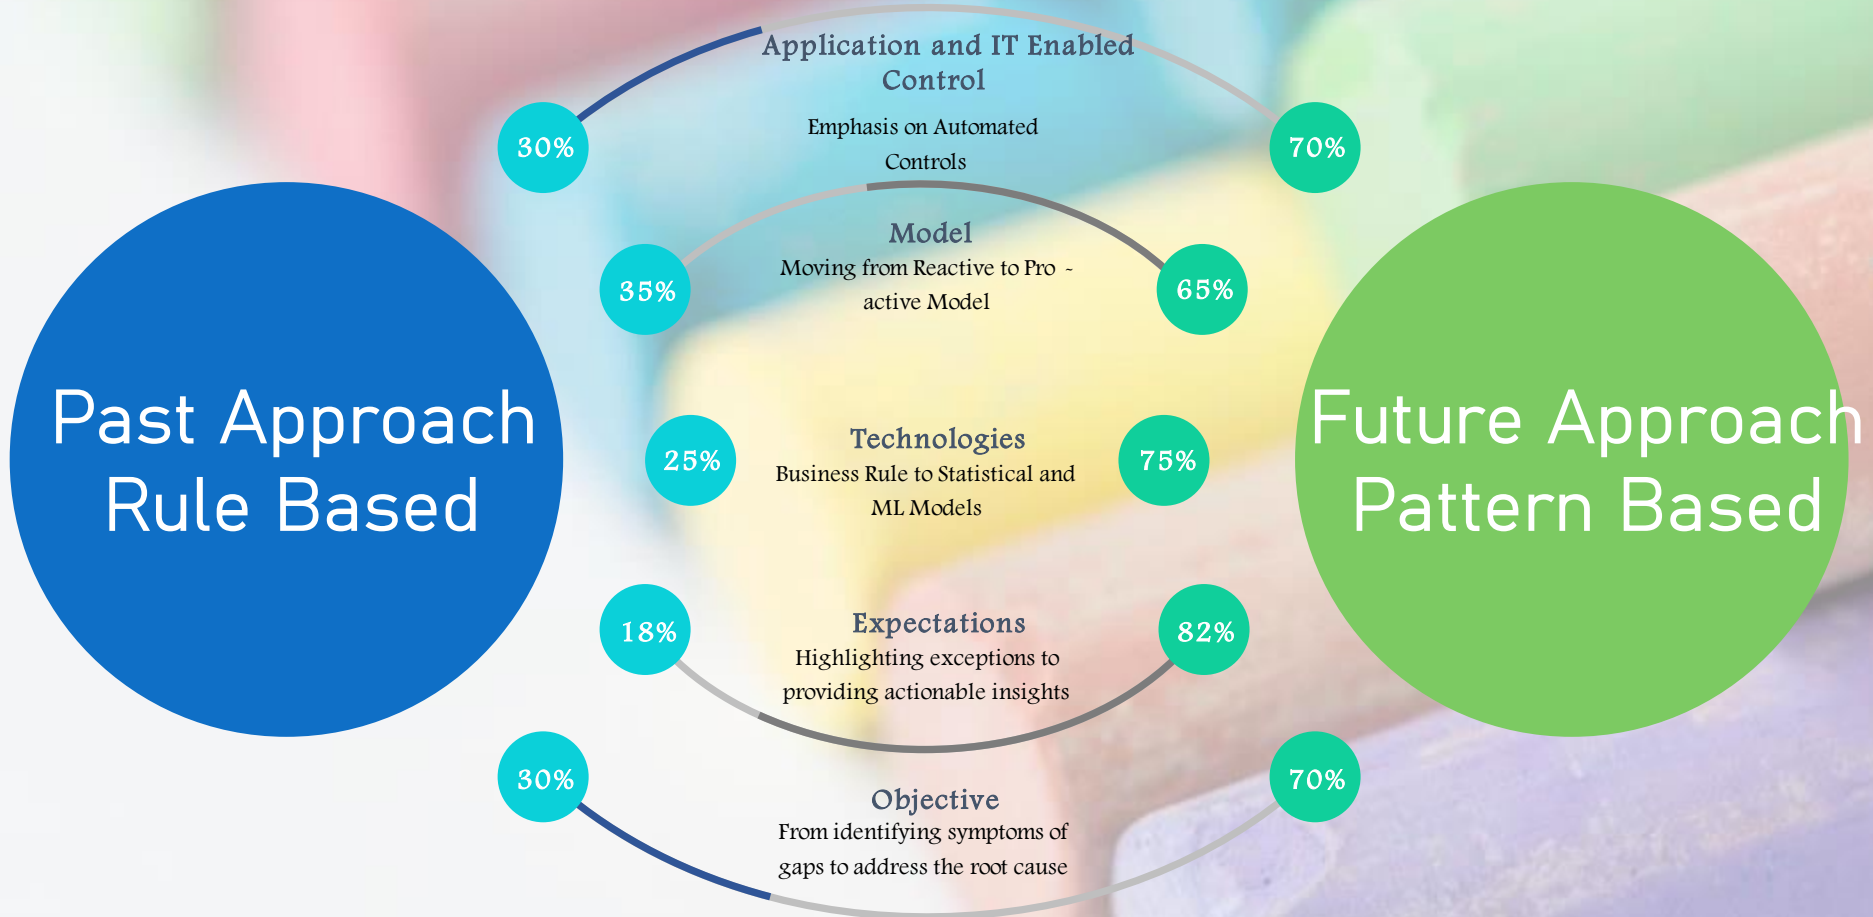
Past Approach
Rule Based

Future Approach
Pattern Based

30%

Application and IT Enabled Control

Emphasis on Automated Controls

70%

35%

Model

Moving from Reactive to Pro - active Model

65%

25%

Technologies

Business Rule to Statistical and ML Models

75%

18%

Expectations

Highlighting exceptions to providing actionable insights

82%

30%

Objective

From identifying symptoms of gaps to address the root cause

70%